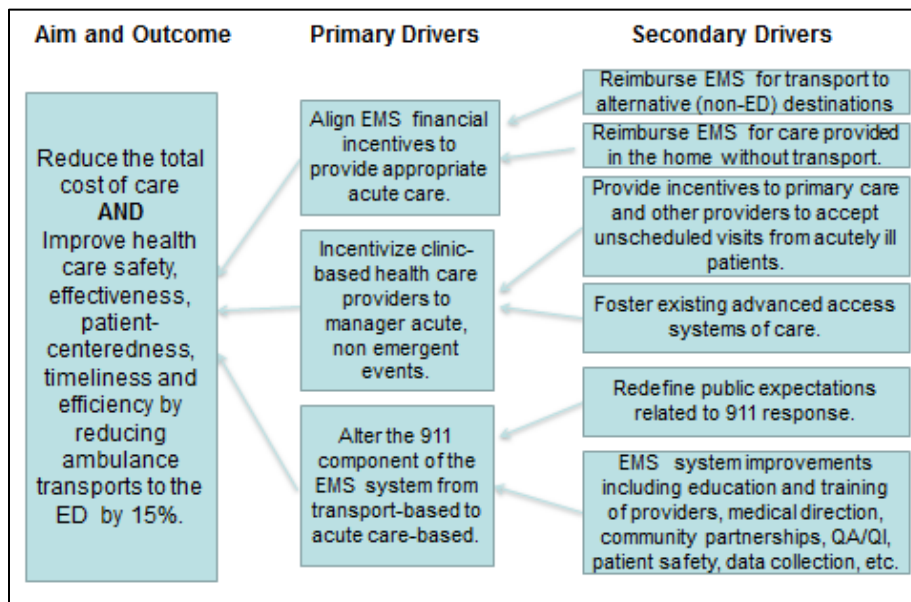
Aim and Outcome

Primary Drivers

Secondary Drivers

Reduce the total cost of care
AND
Improve health care safety, effectiveness, patient-centeredness, timeliness and efficiency by reducing ambulance transports to the ED by 15%.

Align EMS financial incentives to provide appropriate acute care.

Incentivize clinic-based health care providers to manager acute, non emergent events.

Alter the 911 component of the EMS system from transport-based to acute care-based.

Reimburse EMS for transport to alternative (non-ED) destinations

Reimburse EMS for care provided in the home without transport.

Provide incentives to primary care and other providers to accept unscheduled visits from acutely ill patients.

Foster existing advanced access systems of care.

Redefine public expectations related to 911 response.

EMS system improvements including education and training of providers, medical direction, community partnerships, QA/QI, patient safety, data collection, etc.